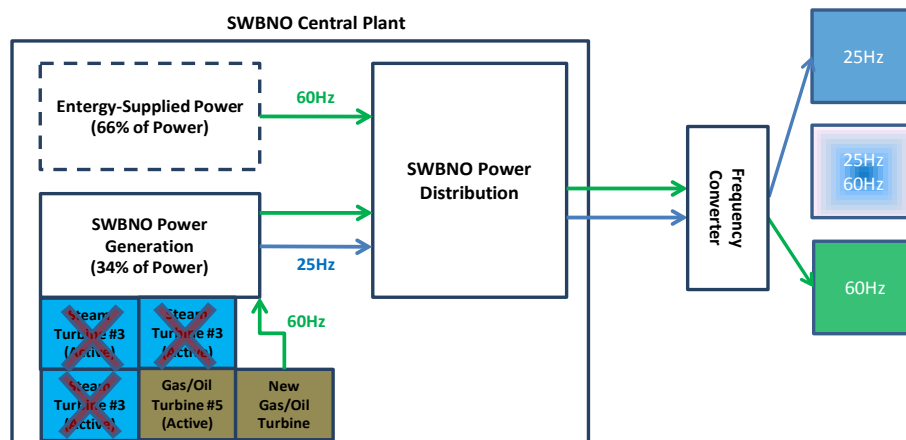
SWBNO Central Plant

Entergy-Supplied Power (66% of Power)

60Hz

SWBNO Power Distribution

SWBNO Power Generation (34% of Power)

25Hz

60Hz

Steam Turbine #3 (Active)

Steam Turbine #3 (Active)

Steam Turbine #3 (Active)

Gas/Oil Turbine #5 (Active)

New Gas/Oil Turbine

Frequency Converter

25Hz

25Hz
60Hz

60Hz